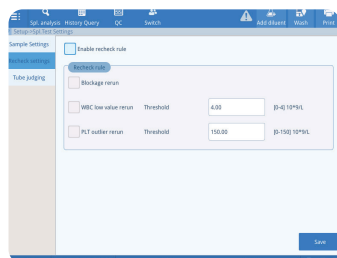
Spl. analysis History Query QC Switch Add diluent Wash Print

Setup->Spl.Test Settings

Sample Settings
Recheck settings
Tube judging

Enable recheck rule

Recheck rule

Blockage rerun

WBC low value rerun Threshold 4.00 [0-4] 10*9/L

PLT outlier rerun Threshold 150.00 [0-150] 10*9/L

Save